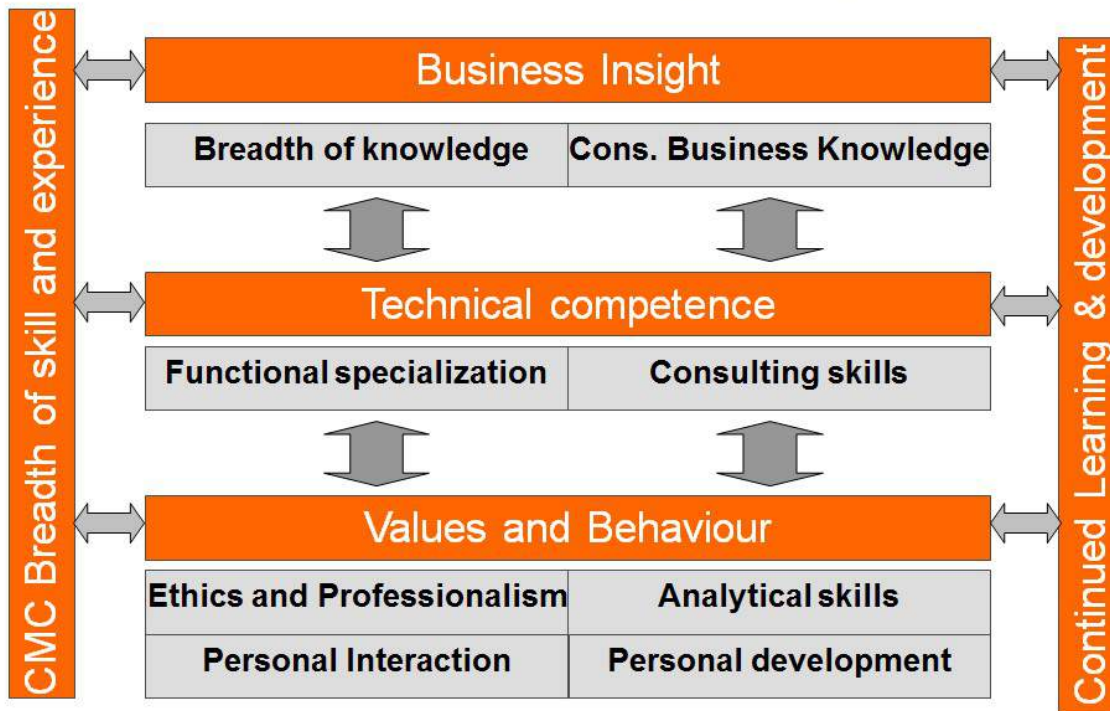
CMC Breadth of skill and experience

Business Insight

| Breadth of knowledge | Cons. Business Knowledge |
|---|---|

Technical competence

| Functional specialization | Consulting skills |
|---|---|

Values and Behaviour

| Ethics and Professionalism | Analytical skills |
|---|---|
| Personal Interaction | Personal development |

Continued Learning & development